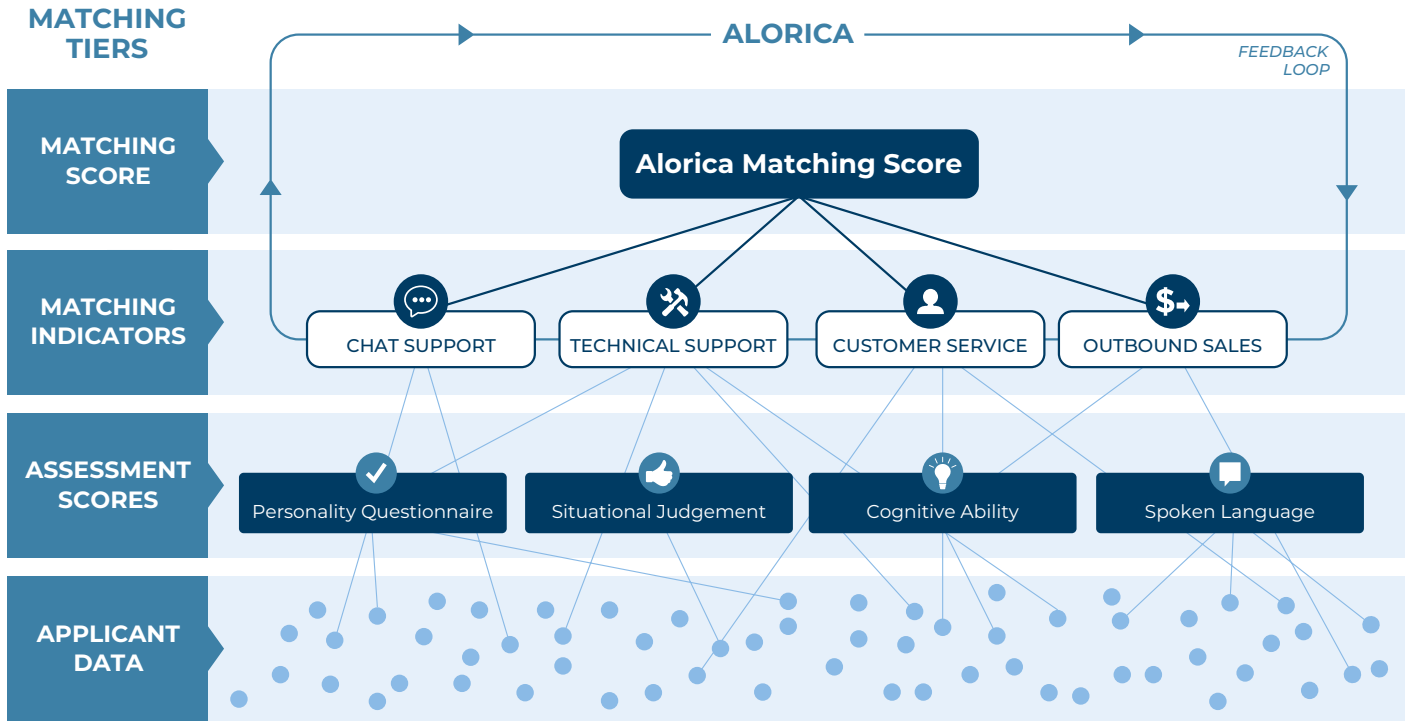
MATCHING TIERS

ALORICA

FEEDBACK LOOP

MATCHING SCORE

Alorica Matching Score

MATCHING INDICATORS

CHAT SUPPORT

TECHNICAL SUPPORT

CUSTOMER SERVICE

OUTBOUND SALES

ASSESSMENT SCORES

Personality Questionnaire

Situational Judgement

Cognitive Ability

Spoken Language

APPLICANT DATA